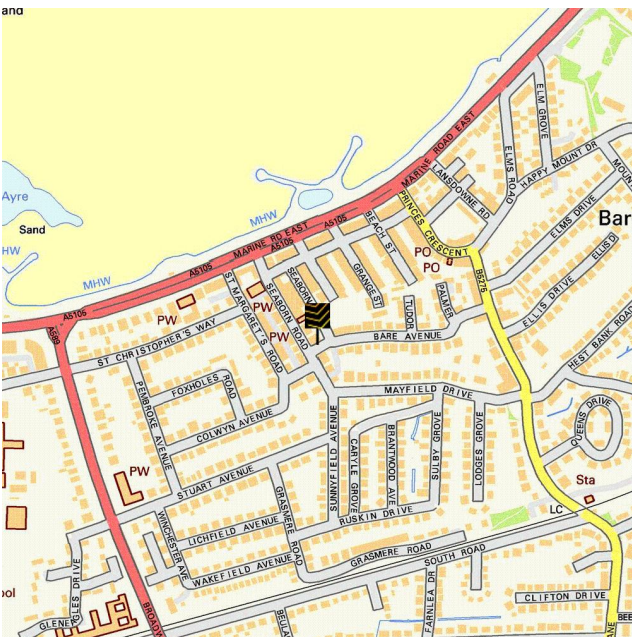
and
Ayre
Sand
HW
MHW
MHW
MARINE ROAD EAST
MARINE RD EAST
A5105
A5105
A5105
A5105
A589
ELM GROVE
ELMS ROAD
HAPPY MOUNT DR
MOUN
LANSDOWNE RD
Bar
ELMS DRIVE
PRINCES CRESCENT
BEACH ST
GRANGE ST
SEABORN
PO
PO
B5275
ELLIS D
ELLIS DRIVE
PW
ST MARGARET'S ROAD
SEABORN ROAD
PW
PW
TUDOR
PALMER
HEST BANK ROAD
ST CHRISTOPHER'S WAY
BARE AVENUE
FOXHOLES ROAD
MAYFIELD DRIVE
PEMBROKE AVENUE
COLWYN AVENUE
SUNNYFIELD AVENUE
BRANTWOOD AVE
SULBY GROVE
LODGES GROVE
QUEENS DRIVE
CARYLE GROVE
PW
STUART AVENUE
GRASMERE ROAD
Sta
RUSKIN DRIVE
LC
WINCHESTER AVE
LICHFIELD AVENUE
WAKEFIELD AVENUE
GRASMERE ROAD
SOUTH ROAD
GLES DRIVE
ool
GLENE
BROADW
BELM
FARNLEA DR
CLIFTON DRIVE
BEE
LANE